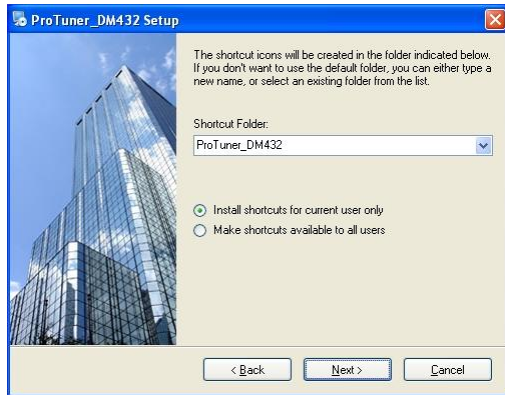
ProTuner_DM432 Setup

The shortcut icons will be created in the folder indicated below. If you don't want to use the default folder, you can either type a new name, or select an existing folder from the list.

Shortcut Folder:

ProTuner_DM432

Install shortcuts for current user only

Make shortcuts available to all users

< Back

Next >

Cancel